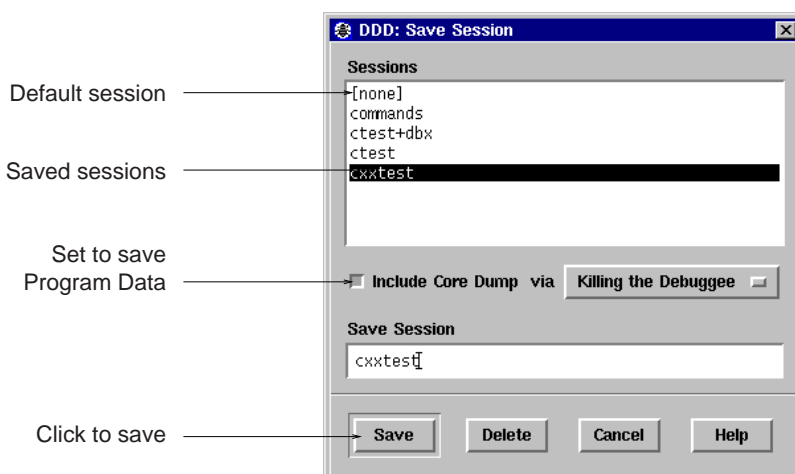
Default session

Saved sessions

Set to save Program Data

Click to save

DDD: Save Session

Sessions

[none]
commands
ctest+dbx
ctest
cxxtest

Include Core Dump via Killing the Debuggee

Save Session

cxxtest

Save Delete Cancel Help